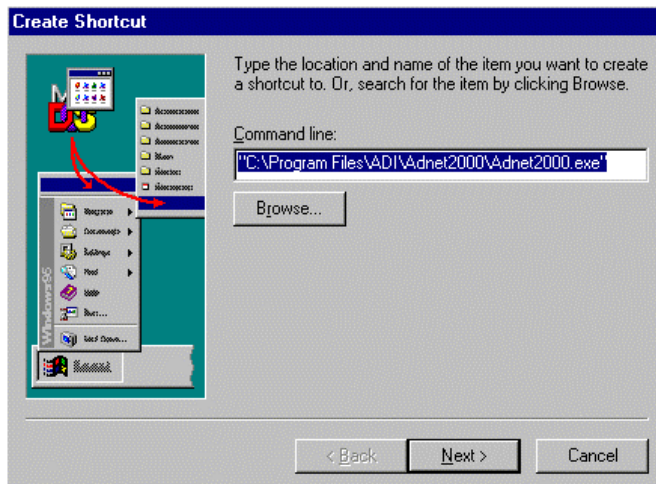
Create Shortcut

Type the location and name of the item you want to create a shortcut to. Or, search for the item by clicking Browse.

Command line:

"C:\Program Files\ADI\Adnet2000\Adnet2000.exe"

Browse...

Windows95

< Back

Next >

Cancel